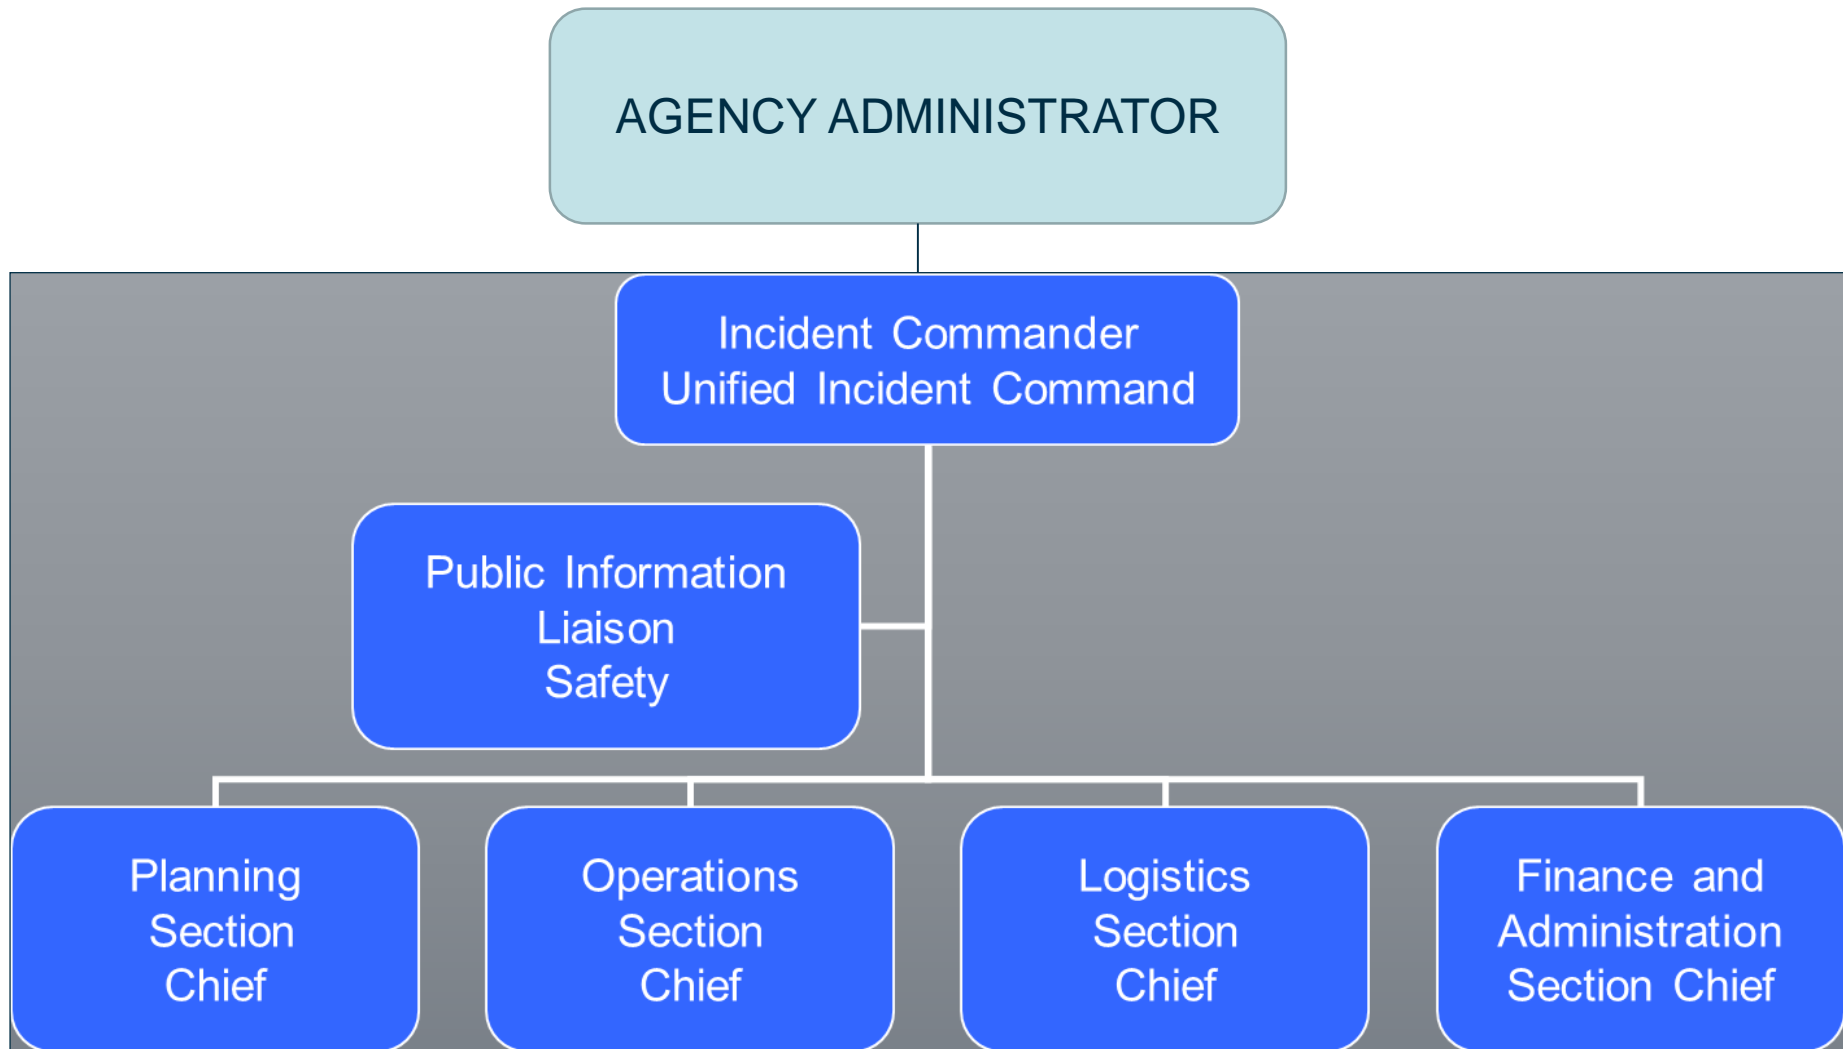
AGENCY ADMINISTRATOR

Incident Commander
Unified Incident Command

Public Information
Liaison
Safety

Planning Section Chief

Operations Section Chief

Logistics Section Chief

Finance and Administration Section Chief